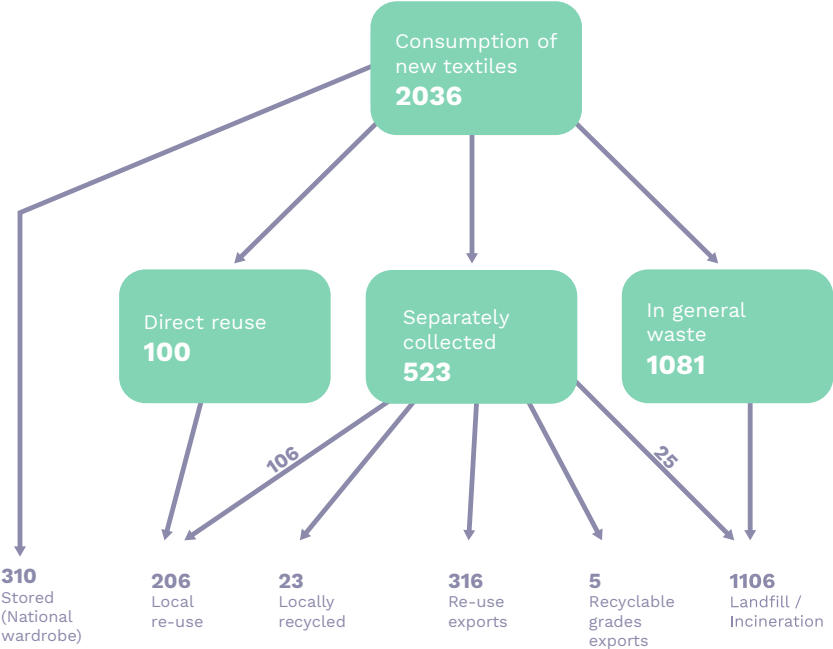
Consumption of new textiles
**2036**

Direct reuse
**100**

Separately collected
**523**

In general waste
**1081**

106

25

**310**
Stored (National wardrobe)

**206**
Local re-use

**23**
Locally recycled

**316**
Re-use exports

**5**
Recyclable grades exports

**1106**
Landfill / Incineration